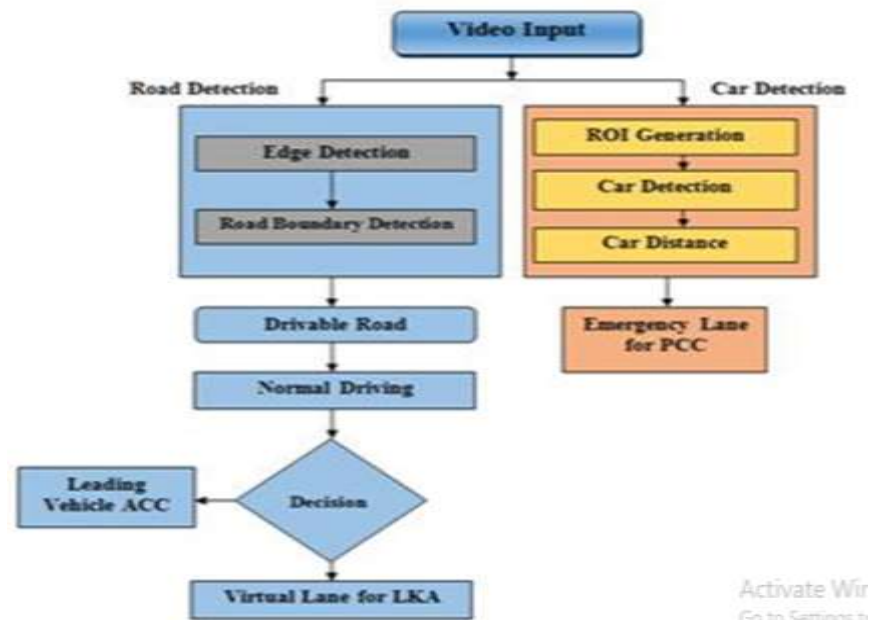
Video Input

Road Detection

Car Detection

Edge Detection

Road Boundary Detection

ROI Generation

Car Detection

Car Distance

Drivable Road

Emergency Lane for PCC

Normal Driving

Leading Vehicle ACC

Decision

Virtual Lane for LKA

Activate Wir
Go to Settings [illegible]